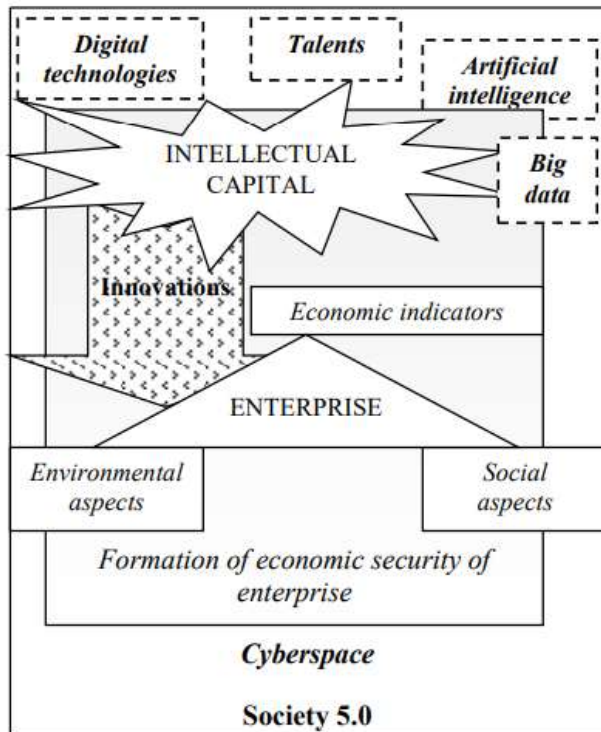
Digital technologies

Talents

Artificial intelligence

INTELLECTUAL CAPITAL

Big data

Innovations

Economic indicators

ENTERPRISE

Environmental aspects

Social aspects

Formation of economic security of enterprise

Cyberspace

Society 5.0